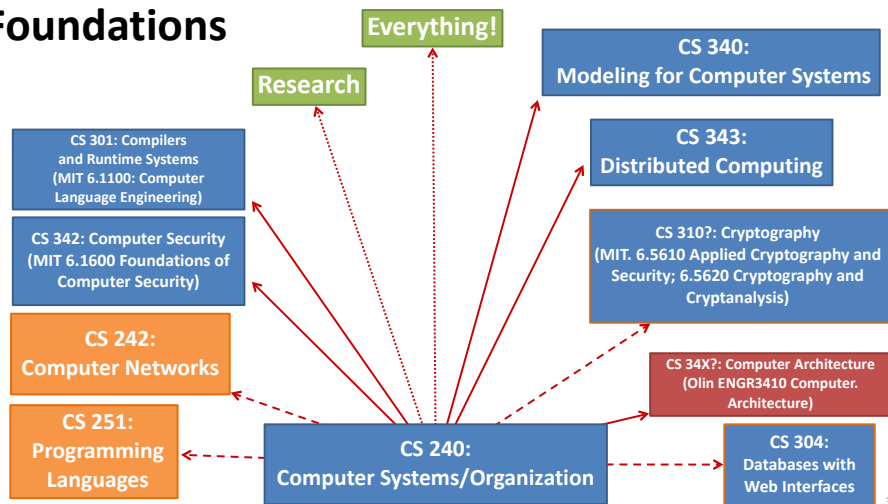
Foundations

Everything!

Research

CS 340:
Modeling for Computer Systems

CS 301: Compilers and Runtime Systems (MIT 6.1100: Computer Language Engineering)

CS 343:
Distributed Computing

CS 342: Computer Security (MIT 6.1600 Foundations of Computer Security)

CS 310?: Cryptography (MIT. 6.5610 Applied Cryptography and Security; 6.5620 Cryptography and Cryptanalysis)

CS 242:
Computer Networks

CS 34X?: Computer Architecture (Olin ENGR3410 Computer. Architecture)

CS 251:
Programming Languages

CS 240:
Computer Systems/Organization

CS 304:
Databases with Web Interfaces